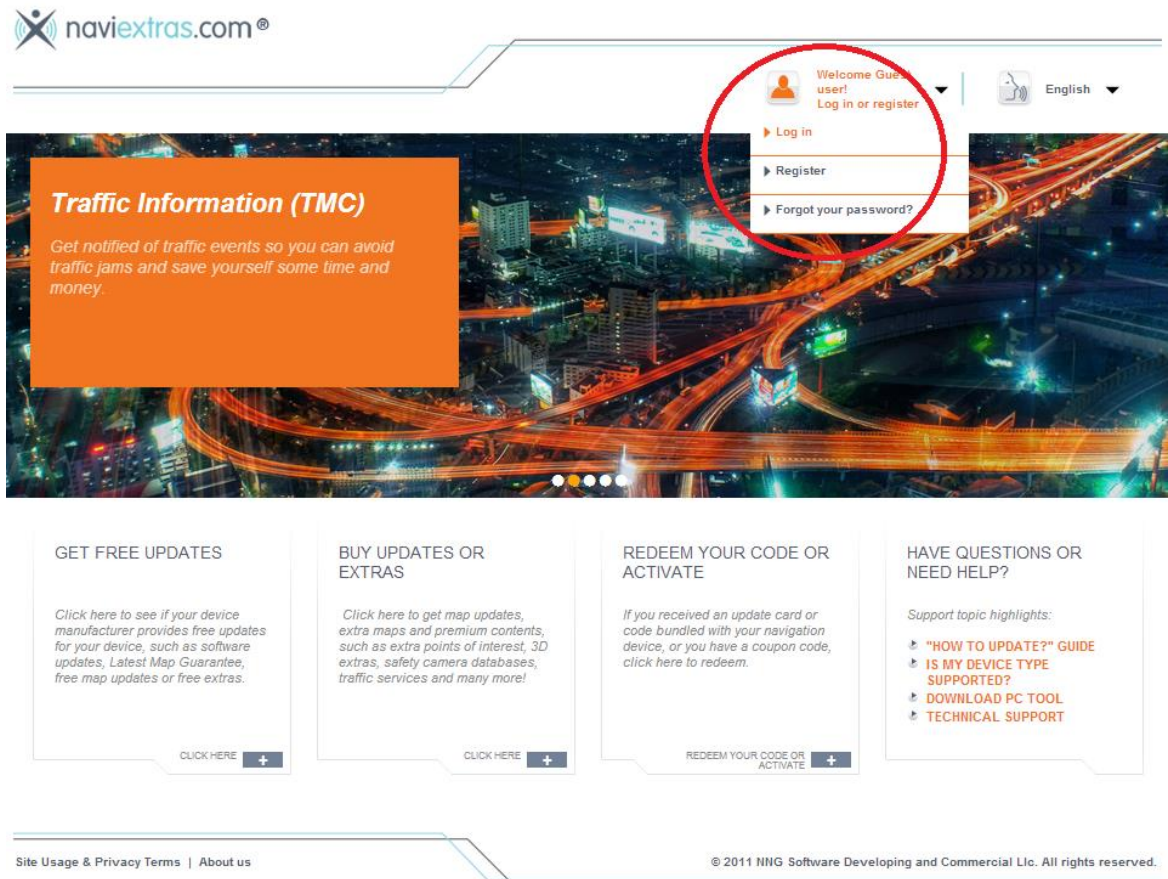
naviextras.com®

Welcome Guest user!
Log in or register

English

Log in

Register

Forgot your password?

Traffic Information (TMC)

Get notified of traffic events so you can avoid traffic jams and save yourself some time and money.

GET FREE UPDATES

Click here to see if your device manufacturer provides free updates for your device, such as software updates, Latest Map Guarantee, free map updates or free extras.

CLICK HERE +

BUY UPDATES OR EXTRAS

Click here to get map updates, extra maps and premium contents, such as extra points of interest, 3D extras, safety camera databases, traffic services and many more!

CLICK HERE +

REDEEM YOUR CODE OR ACTIVATE

If you received an update card or code bundled with your navigation device, or you have a coupon code, click here to redeem.

REDEEM YOUR CODE OR ACTIVATE +

HAVE QUESTIONS OR NEED HELP?

Support topic highlights:

"HOW TO UPDATE?" GUIDE
IS MY DEVICE TYPE SUPPORTED?
DOWNLOAD PC TOOL
TECHNICAL SUPPORT

Site Usage & Privacy Terms | About us

© 2011 NNG Software Developing and Commercial Llc. All rights reserved.